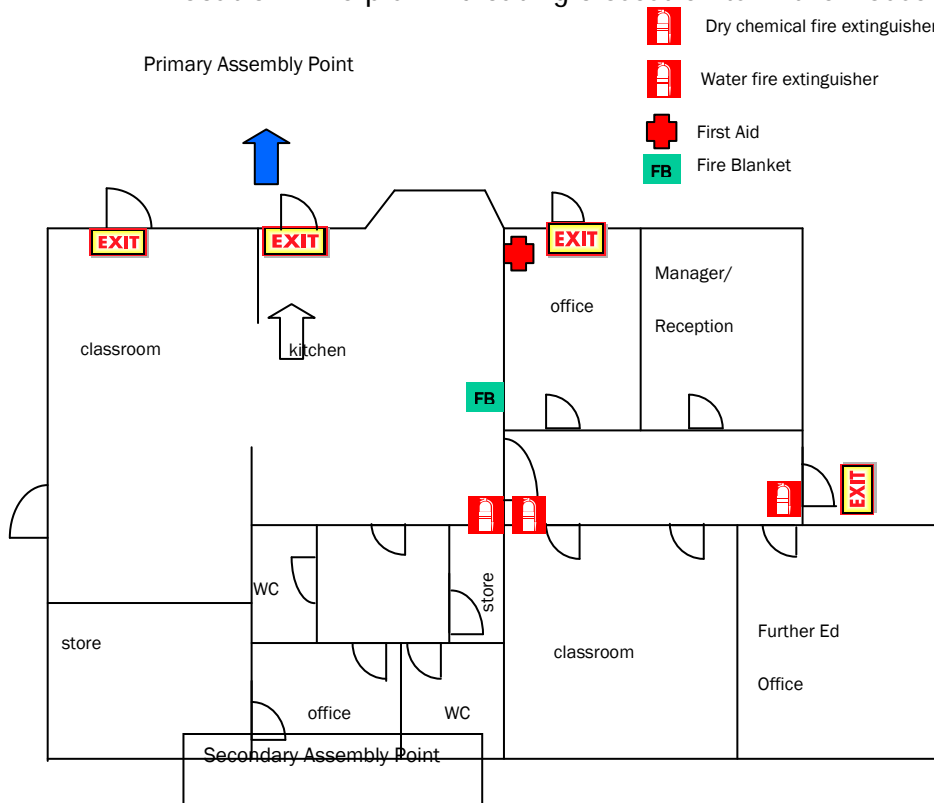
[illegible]

Primary Assembly Point

Dry chemical fire extinguisher

Water fire extinguisher

First Aid

FB Fire Blanket

EXIT

EXIT

EXIT

classroom

kitchen

office

Manager/

Reception

FB

EXIT

WC

store

store

classroom

Further Ed

Office

office

WC

Secondary Assembly Point